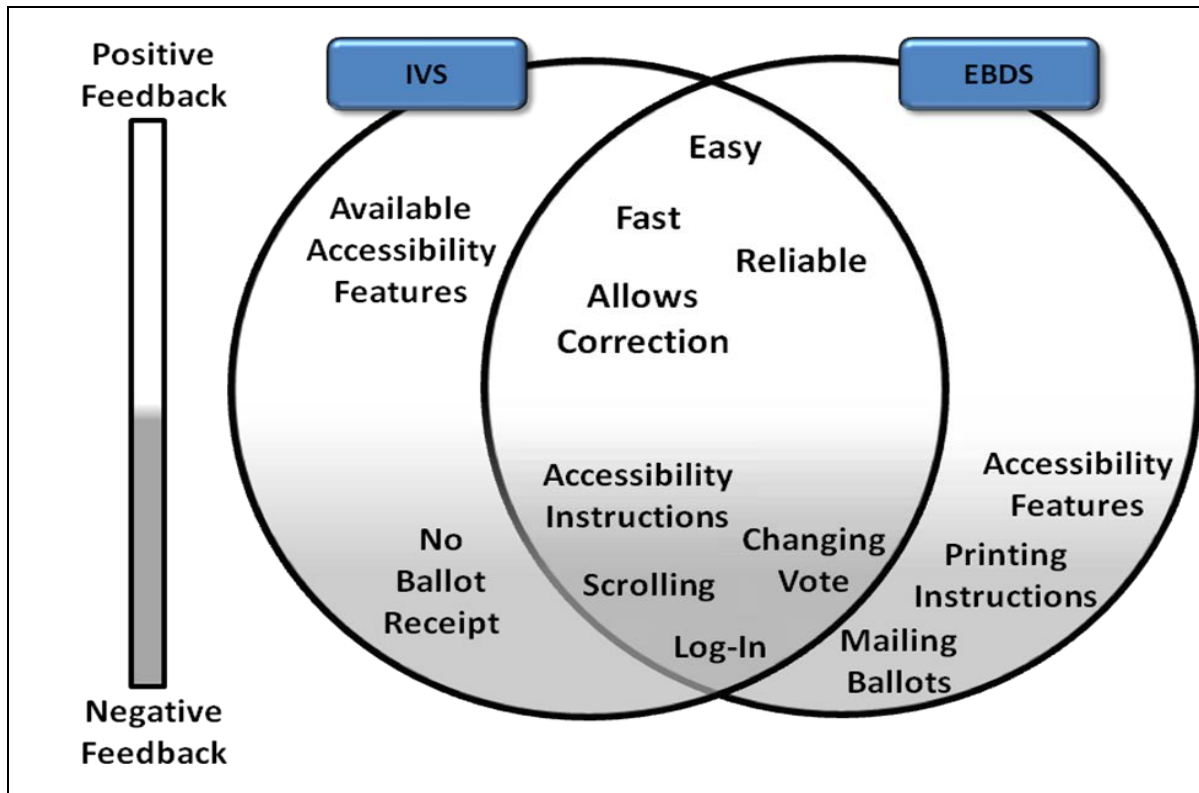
Positive Feedback

IVS

EBDS

Easy

Available Accessibility Features

Fast

Reliable

Allows Correction

Accessibility Instructions

Accessibility Features

No Ballot Receipt

Changing Vote

Printing Instructions

Scrolling

Log-In

Mailing Ballots

Negative Feedback